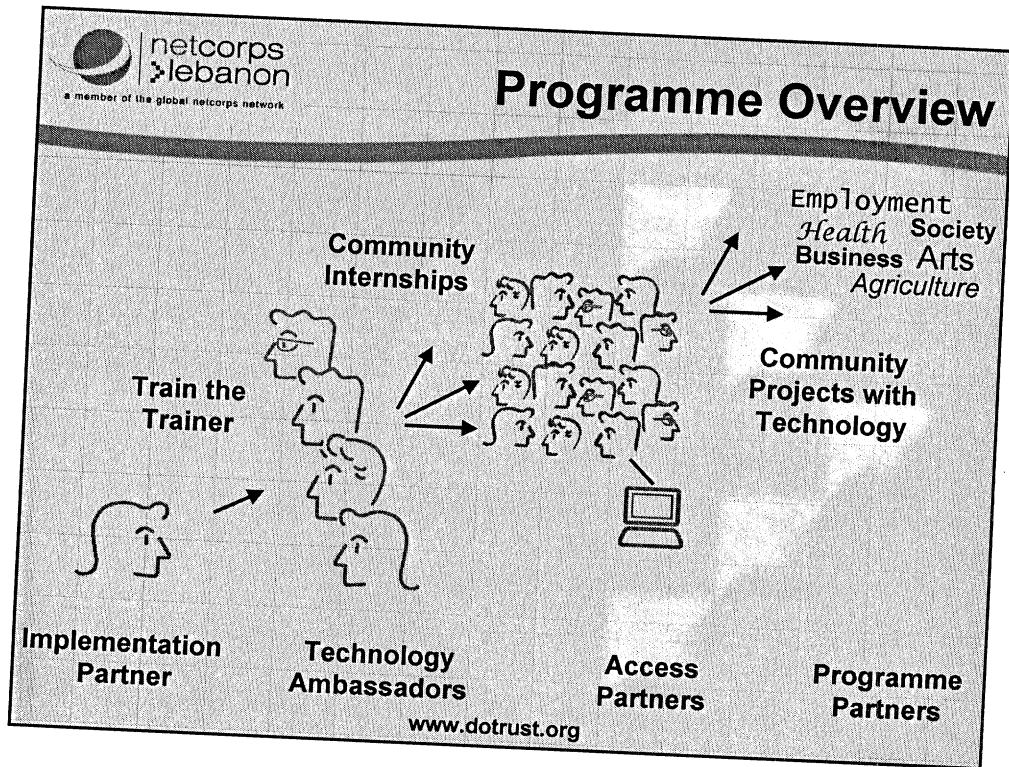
netcorps
>lebanon
a member of the global netcorps network

Programme Overview

Employment
Health Society
Business Arts
Agriculture

Community Internships

Train the Trainer

Community Projects with Technology

Implementation Partner

Technology Ambassadors

Access Partners

Programme Partners

www.dotrust.org